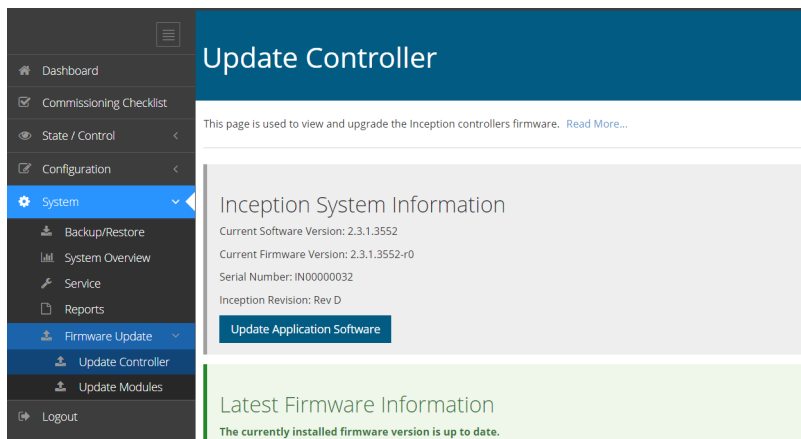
Dashboard
Commissioning Checklist
State / Control
Configuration
System
Backup/Restore
System Overview
Service
Reports
Firmware Update
Update Controller
Update Modules
Logout

Update Controller

This page is used to view and upgrade the Inception controllers firmware. Read More...

Inception System Information

Current Software Version: 2.3.1.3552

Current Firmware Version: 2.3.1.3552-r0

Serial Number: IN00000032

Inception Revision: Rev D

Update Application Software

Latest Firmware Information

The currently installed firmware version is up to date.